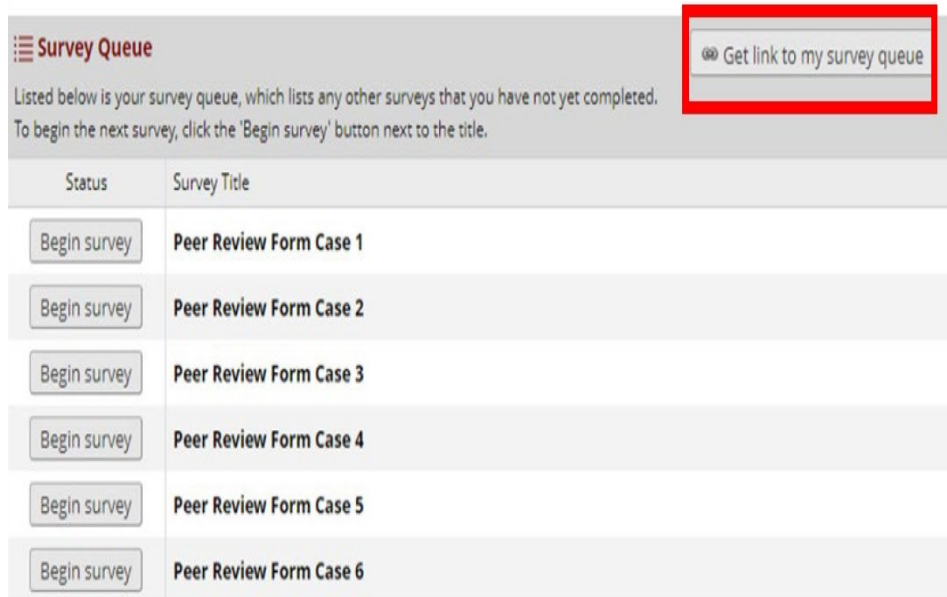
Survey Queue

Get link to my survey queue

Listed below is your survey queue, which lists any other surveys that you have not yet completed. To begin the next survey, click the 'Begin survey' button next to the title.

| Status | Survey Title |
|---|---|
| Begin survey | Peer Review Form Case 1 |
| Begin survey | Peer Review Form Case 2 |
| Begin survey | Peer Review Form Case 3 |
| Begin survey | Peer Review Form Case 4 |
| Begin survey | Peer Review Form Case 5 |
| Begin survey | Peer Review Form Case 6 |